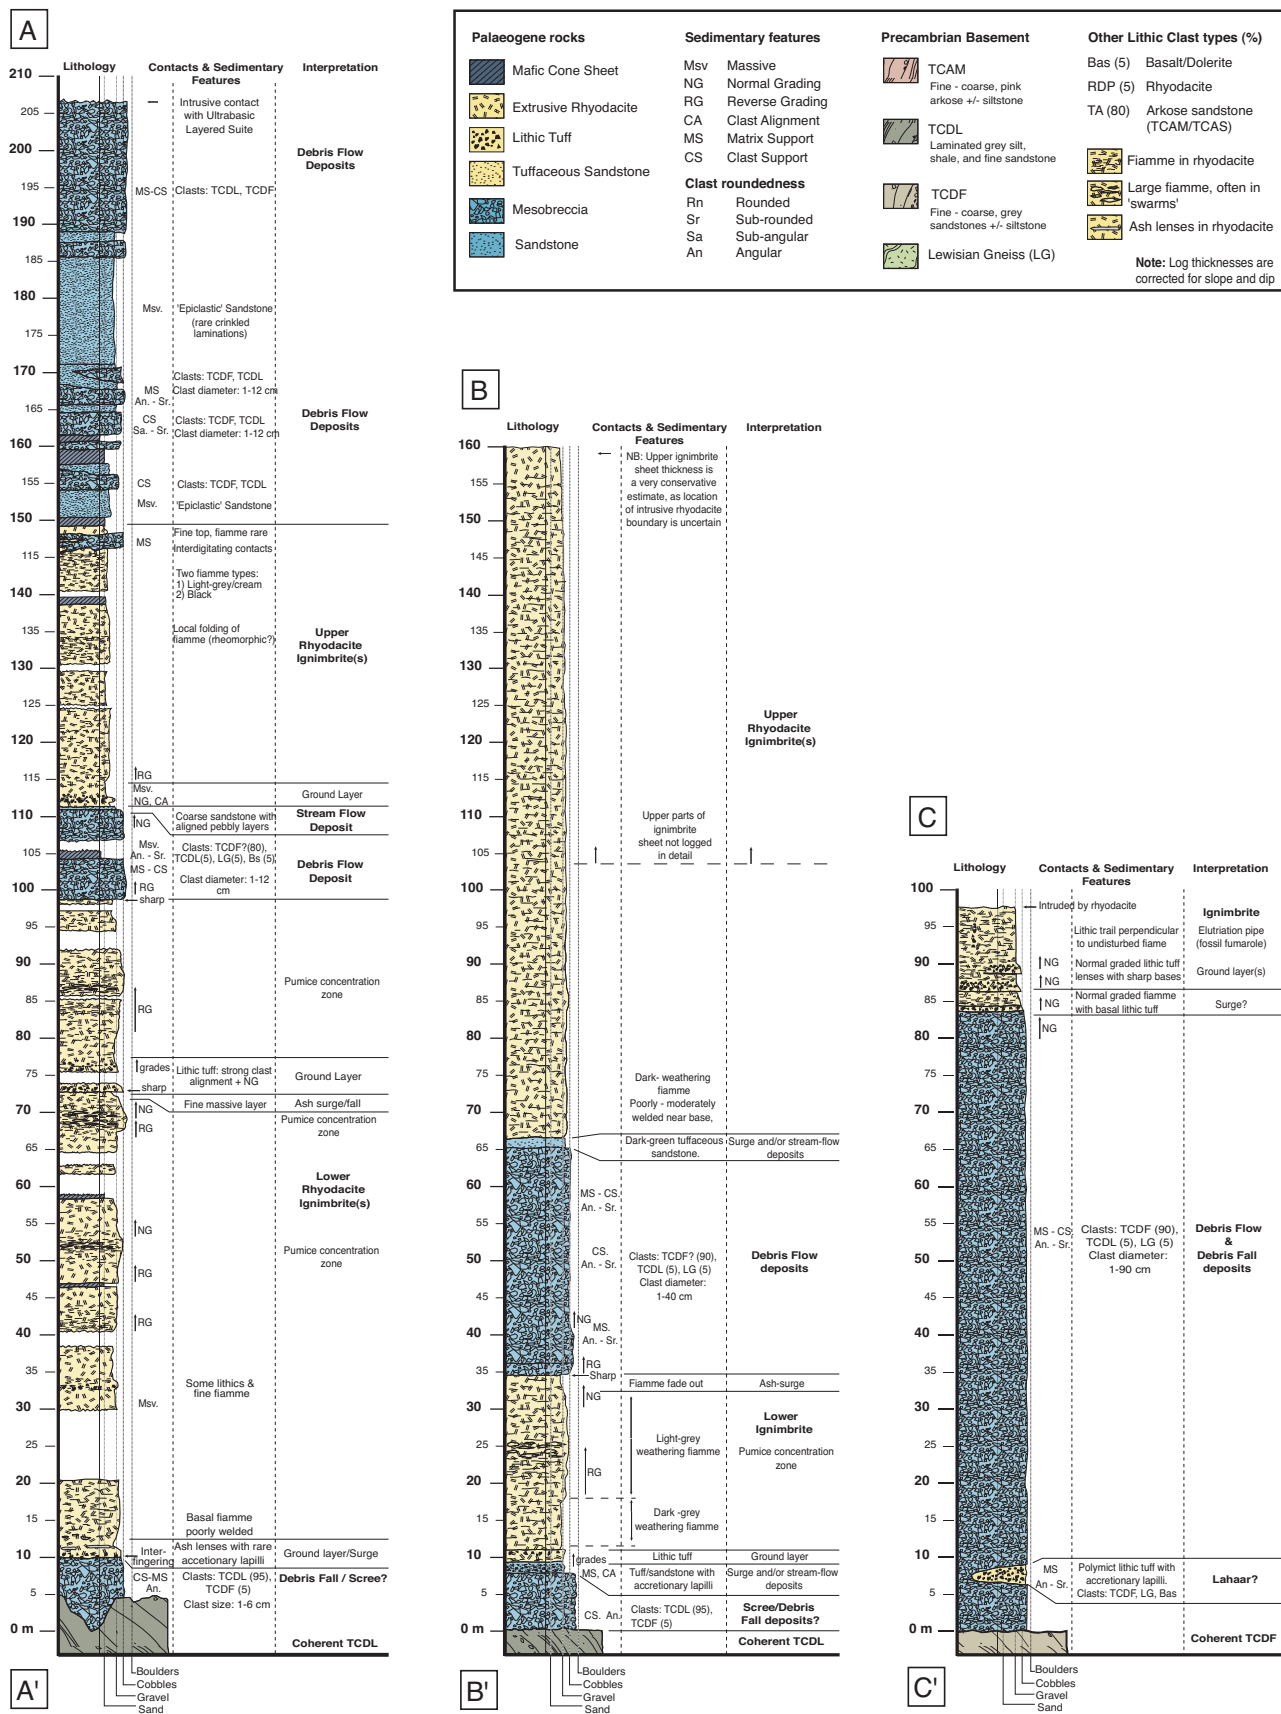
A

Lithology | Contacts & Sedimentary Features | Interpretation

210, 205, 200, 195, 190, 185, 180, 175, 170, 165, 160, 155, 150, 115, 140, 135, 130, 125, 120, 115, 110, 105, 100, 95, 90, 85, 80, 75, 70, 65, 60, 55, 50, 45, 40, 35, 30, 25, 20, 15, 10, 5, 0 m

Intrusive contact with Ultrabasic Layered Suite

Debris Flow Deposits

MS-CS Clasts: TCDL, TCDF

Msv. 'Epiclastic' Sandstone (rare crinkled laminations)

Clasts: TCDF, TCDL
MS An. - Sr. Clast diameter: 1-12 cm
CS Sa. - Sr. Clasts: TCDF, TCDL Clast diameter: 1-12 cm

Debris Flow Deposits

CS Clasts: TCDF, TCDL
Msv. 'Epiclastic' Sandstone

MS Fine top, fiamme rare
Interdigitating contacts

Two fiamme types:
1) Light-grey/cream
2) Black

Local folding of fiamme (rheomorphic?)

Upper Rhyodacite Ignimbrite(s)

RG
Msv. NG, CA Ground Layer
NG Coarse sandstone with aligned pebbly layers Stream Flow Deposit
Msv. An. - Sr. MS - CS Clasts: TCDF?(80), TCDL(5), LG(5), Bs (5)
Clast diameter: 1-12 cm
Debris Flow Deposit
RG sharp

Pumice concentration zone
RG

grades Lithic tuff: strong clast alignment + NG Ground Layer
sharp
NG Fine massive layer Ash surge/fall
RG Pumice concentration zone

Lower Rhyodacite Ignimbrite(s)

NG
Pumice concentration zone
RG
RG

Msv. Some lithics & fine fiamme

Basal fiamme poorly welded
Inter-fingering Ash lenses with rare accretionary lapilli Ground layer/Surge
CS-MS An. Clasts: TCDL (95), TCDF (5) Clast size: 1-6 cm Debris Fall / Scree?
Coherent TCDL

A'
Boulders
Cobbles
Gravel
Sand

Palaeogene rocks
Mafic Cone Sheet
Extrusive Rhyodacite
Lithic Tuff
Tuffaceous Sandstone
Mesobreccia
Sandstone

Sedimentary features
Msv Massive
NG Normal Grading
RG Reverse Grading
CA Clast Alignment
MS Matrix Support
CS Clast Support

Clast roundedness
Rn Rounded
Sr Sub-rounded
Sa Sub-angular
An Angular

Precambrian Basement
TCAM Fine - coarse, pink arkose +/- siltstone
TCDL Laminated grey silt, shale, and fine sandstone
TCDF Fine - coarse, grey sandstones +/- siltstone
Lewisian Gneiss (LG)

Other Lithic Clast types (%)
Bas (5) Basalt/Dolerite
RDP (5) Rhyodacite
TA (80) Arkose sandstone (TCAM/TCAS)
Fiamme in rhyodacite
Large fiamme, often in 'swarms'
Ash lenses in rhyodacite

Note: Log thicknesses are corrected for slope and dip

B

Lithology | Contacts & Sedimentary Features | Interpretation

160, 155, 150, 145, 140, 135, 130, 125, 120, 115, 110, 105, 100, 95, 90, 85, 80, 75, 70, 65, 60, 55, 50, 45, 40, 35, 30, 25, 20, 15, 10, 5, 0 m

NB: Upper ignimbrite sheet thickness is a very conservative estimate, as location of intrusive rhyodacite boundary is uncertain

Upper Rhyodacite Ignimbrite(s)

Upper parts of ignimbrite sheet not logged in detail

Dark- weathering fiamme
Poorly - moderately welded near base,

Dark-green tuffaceous sandstone. Surge and/or stream-flow deposits

MS - CS. An. - Sr.
CS. An. - Sr. Clasts: TCDF? (90), TCDL (5), LG (5) Clast diameter: 1-40 cm Debris Flow deposits
NG MS. An. - Sr.
RG Sharp Fiamme fade out Ash-surge
NG
Light-grey weathering fiamme
Lower Ignimbrite
Pumice concentration zone
RG
Dark -grey weathering fiamme
grades Lithic tuff Ground layer
MS, CA Tuff/sandstone with accretionary lapilli Surge and/or stream-flow deposits
CS. An. Clasts: TCDL (95), TCDF (5) Scree/Debris Fall deposits?
Coherent TCDL

B'
Boulders
Cobbles
Gravel
Sand

C

Lithology | Contacts & Sedimentary Features | Interpretation

100, 95, 90, 85, 80, 75, 70, 65, 60, 55, 50, 45, 40, 35, 30, 25, 20, 15, 10, 5, 0 m

Intruded by rhyodacite
Ignimbrite
Lithic trail perpendicular to undisturbed fiame Elutriation pipe (fossil fumarole)
NG Normal graded lithic tuff lenses with sharp bases Ground layer(s)
NG
NG Normal graded fiamme with basal lithic tuff Surge?
NG

MS - CS An. - Sr. Clasts: TCDF (90), TCDL (5), LG (5) Clast diameter: 1-90 cm
Debris Flow & Debris Fall deposits

MS An - Sr. Polymict lithic tuff with accretionary lapilli. Clasts: TCDF, LG, Bas Lahaar?
Coherent TCDF

C'
Boulders
Cobbles
Gravel
Sand